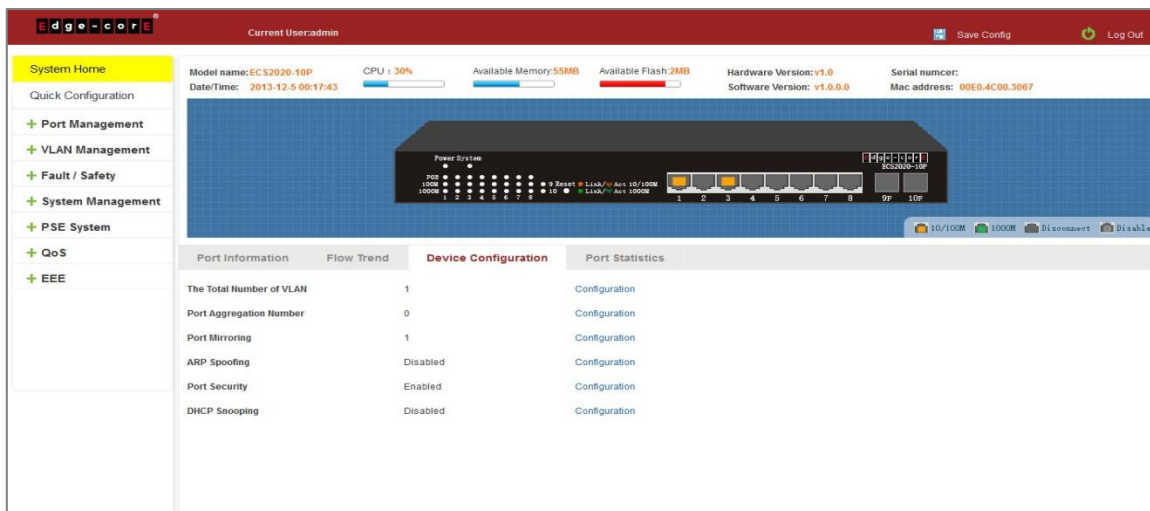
Edge-core

Current User:admin

Save Config

Log Out

System Home

Quick Configuration

+ Port Management

+ VLAN Management

+ Fault / Safety

+ System Management

+ PSE System

+ QoS

+ EEE

Model name: ECS2020-10P
Date/Time: 2013-12-5 00:17:43

CPU : 30%

Available Memory:55MB

Available Flash:2MB

Hardware Version: v1.0
Software Version: v1.0.0.0

Serial numcer:
Mac address: 00E0.4C00.3067

Power System

POE
100M
1000M
1 2 3 4 5 6 7 8
9 Reset
10
Link/Act 10/100M
Link/Act 1000M

1 2 3 4 5 6 7 8 9F 10F

Edge-core
ECS2020-10P

10/100M 1000M Disconnect Disable

Port Information | Flow Trend | Device Configuration | Port Statistics

| | | |
|---|---|---|
| The Total Number of VLAN | 1 | Configuration |
| Port Aggregation Number | 0 | Configuration |
| Port Mirroring | 1 | Configuration |
| ARP Spoofing | Disabled | Configuration |
| Port Security | Enabled | Configuration |
| DHCP Snooping | Disabled | Configuration |